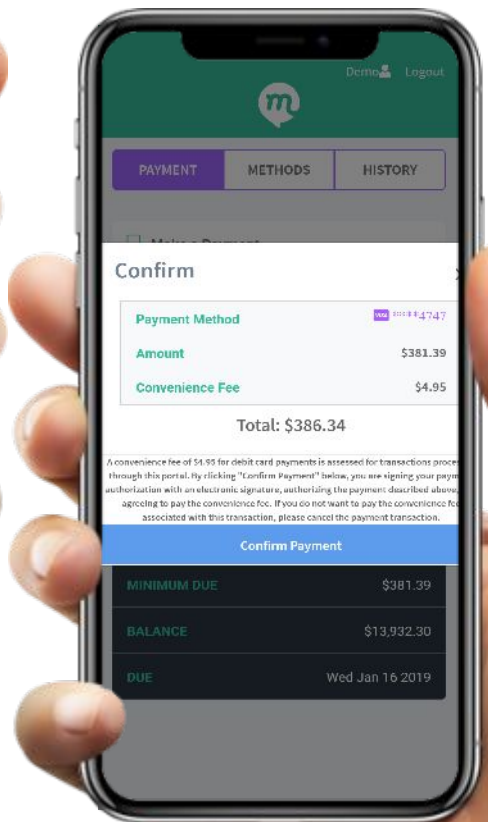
Demo Logout

m

PAYMENT METHODS HISTORY

Make a Payment

Confirm

×

| Payment Method | ****4747 |
|---|---|
| Amount | \$381.39 |
| Convenience Fee | \$4.95 |

Total: \$386.34

A convenience fee of \$4.95 for debit card payments is assessed for transactions proce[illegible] through this portal. By clicking "Confirm Payment" below, you are signing your paym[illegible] authorization with an electronic signature, authorizing the payment described above, agreeing to pay the convenience fee. If you do not want to pay the convenience fe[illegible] associated with this transaction, please cancel the payment transaction.

Confirm Payment

MINIMUM DUE \$381.39

BALANCE \$13,932.30

DUE Wed Jan 16 2019